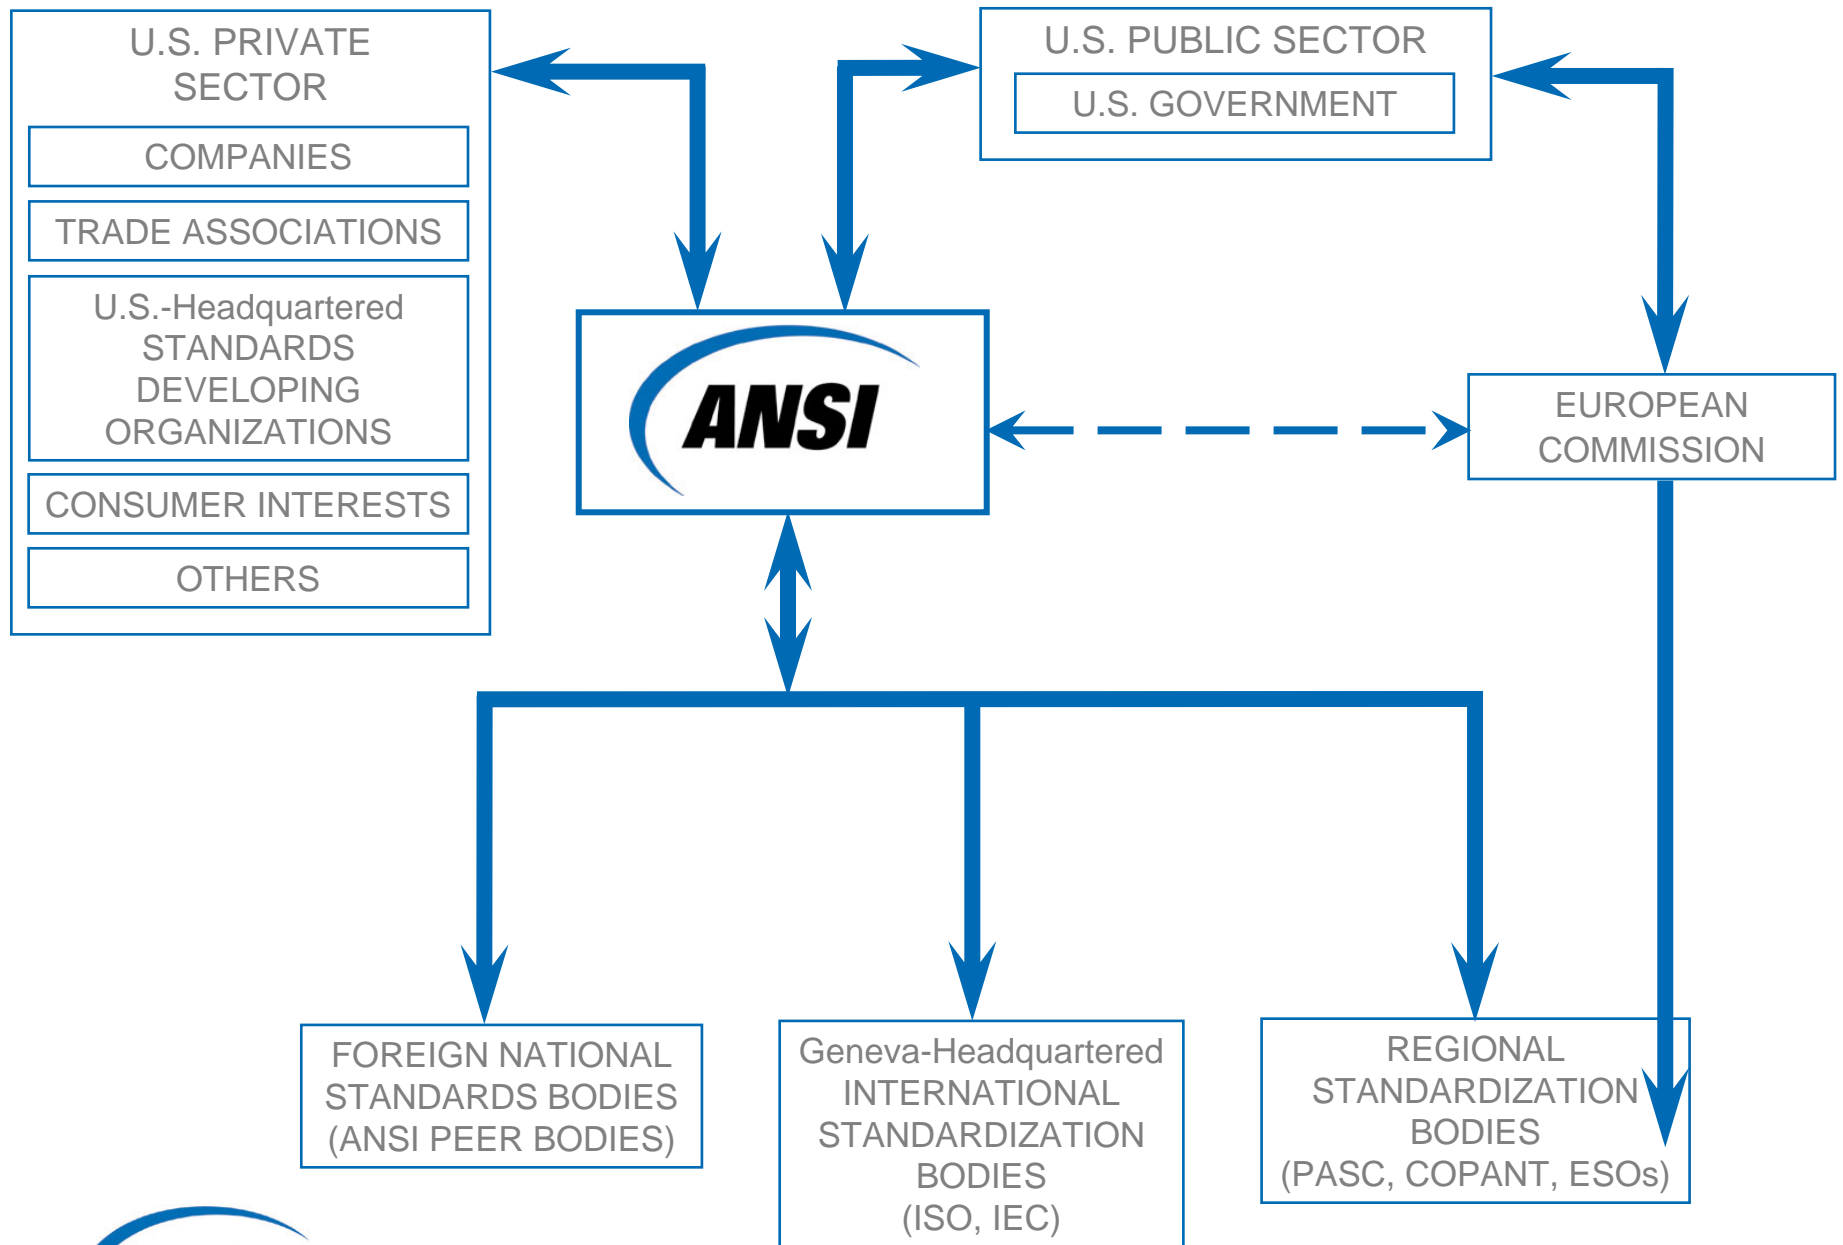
U.S. PRIVATE SECTOR

COMPANIES

TRADE ASSOCIATIONS

U.S.-Headquartered STANDARDS DEVELOPING ORGANIZATIONS

CONSUMER INTERESTS

OTHERS

U.S. PUBLIC SECTOR

U.S. GOVERNMENT

ANSI

EUROPEAN COMMISSION

FOREIGN NATIONAL STANDARDS BODIES (ANSI PEER BODIES)

Geneva-Headquartered INTERNATIONAL STANDARDIZATION BODIES (ISO, IEC)

REGIONAL STANDARDIZATION BODIES (PASC, COPANT, ESOs)